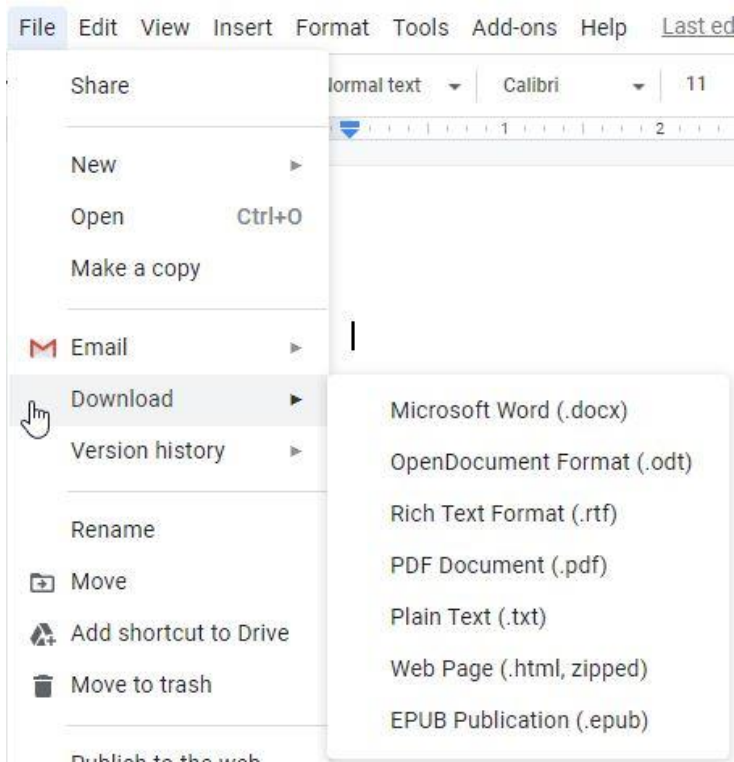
File Edit View Insert Format Tools Add-ons Help Last ed

Share

lormal text

Calibri

11

1

2

New

Open Ctrl+O

Make a copy

Email

Download

Version history

Rename

Move

Add shortcut to Drive

Move to trash

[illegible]

Microsoft Word (.docx)

OpenDocument Format (.odt)

Rich Text Format (.rtf)

PDF Document (.pdf)

Plain Text (.txt)

Web Page (.html, zipped)

EPUB Publication (.epub)